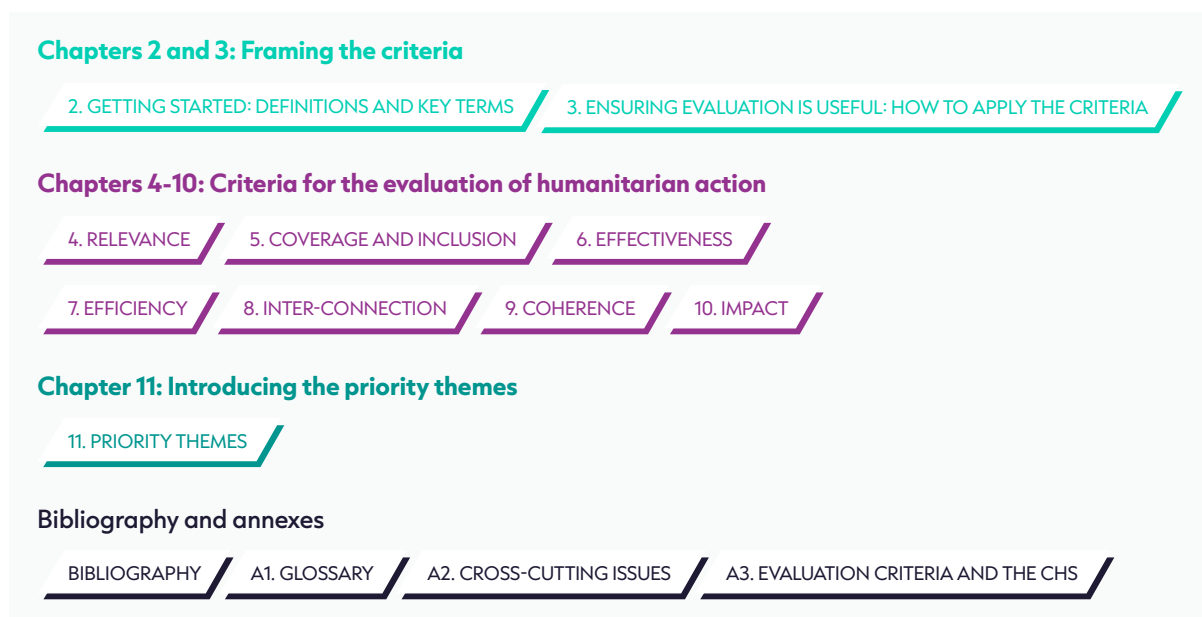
Chapters 2 and 3: Framing the criteria

2. GETTING STARTED: DEFINITIONS AND KEY TERMS

3. ENSURING EVALUATION IS USEFUL: HOW TO APPLY THE CRITERIA

Chapters 4-10: Criteria for the evaluation of humanitarian action

4. RELEVANCE

5. COVERAGE AND INCLUSION

6. EFFECTIVENESS

7. EFFICIENCY

8. INTER-CONNECTION

9. COHERENCE

10. IMPACT

Chapter 11: Introducing the priority themes

11. PRIORITY THEMES

Bibliography and annexes

BIBLIOGRAPHY

A1. GLOSSARY

A2. CROSS-CUTTING ISSUES

A3. EVALUATION CRITERIA AND THE CHS